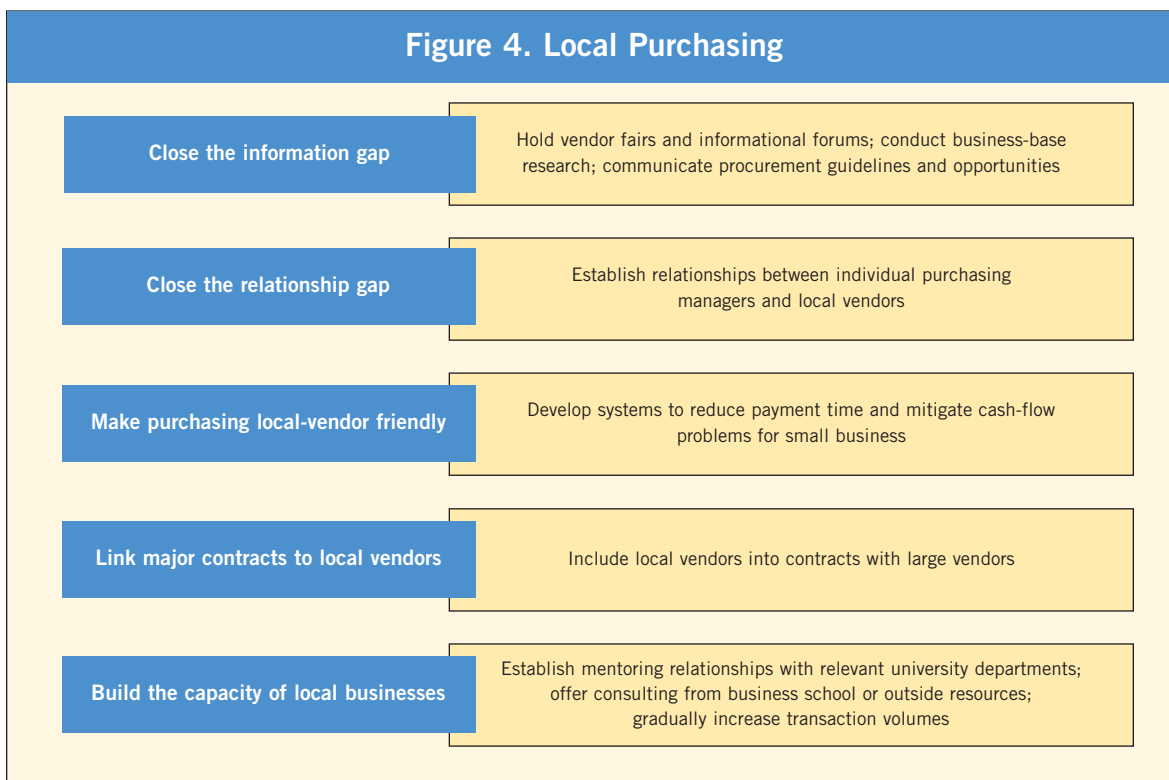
Figure 4. Local Purchasing

Close the information gap

Hold vendor fairs and informational forums; conduct business-base research; communicate procurement guidelines and opportunities

Close the relationship gap

Establish relationships between individual purchasing managers and local vendors

Make purchasing local-vendor friendly

Develop systems to reduce payment time and mitigate cash-flow problems for small business

Link major contracts to local vendors

Include local vendors into contracts with large vendors

Build the capacity of local businesses

Establish mentoring relationships with relevant university departments; offer consulting from business school or outside resources; gradually increase transaction volumes